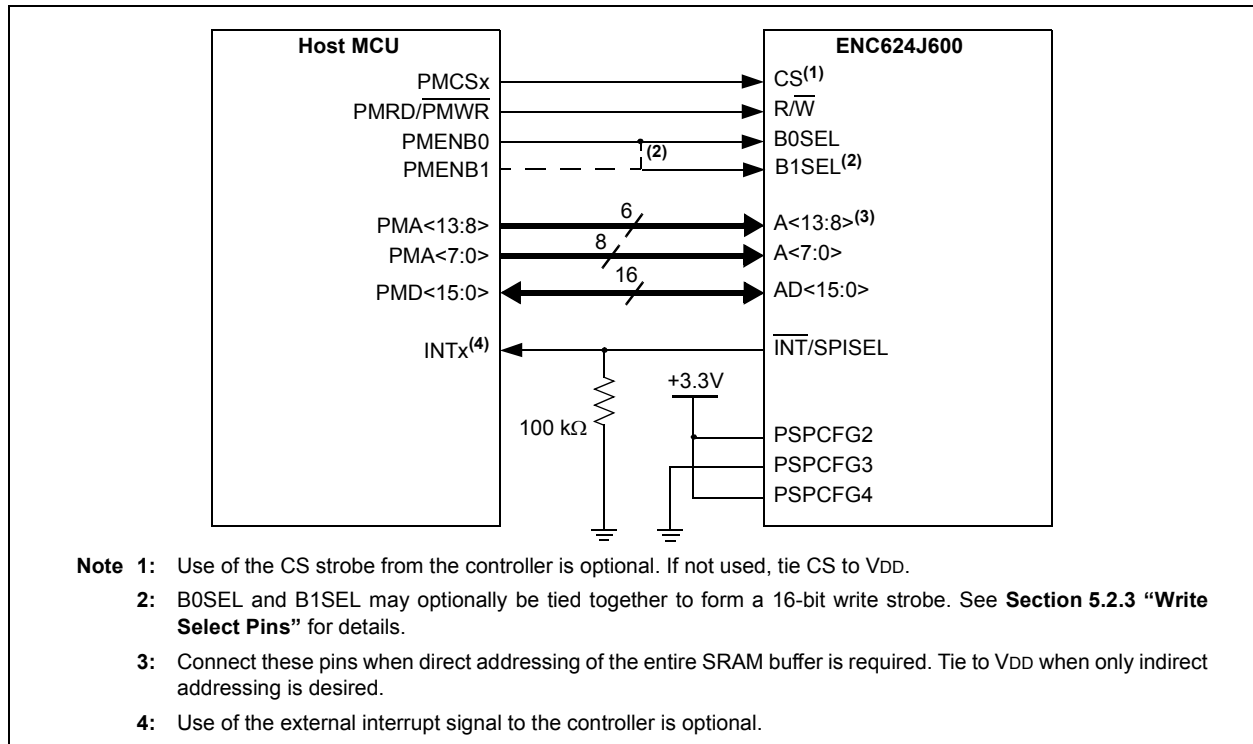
Host MCU

ENC624J600

PMCSx

$CS^{(1)}$

PMRD/$\overline{PMWR}$

R/$\overline{W}$

PMENB0

B0SEL

PMENB1

(2)

$B1SEL^{(2)}$

PMA<13:8>

6

$A<13:8>^{(3)}$

PMA<7:0>

8

A<7:0>

PMD<15:0>

16

AD<15:0>

$INTx^{(4)}$

$\overline{INT}$/SPISEL

+3.3V

100 kΩ

PSPCFG2

PSPCFG3

PSPCFG4

**Note 1:** Use of the CS strobe from the controller is optional. If not used, tie CS to VDD.

**2:** B0SEL and B1SEL may optionally be tied together to form a 16-bit write strobe. See **Section 5.2.3 "Write Select Pins"** for details.

**3:** Connect these pins when direct addressing of the entire SRAM buffer is required. Tie to VDD when only indirect addressing is desired.

**4:** Use of the external interrupt signal to the controller is optional.